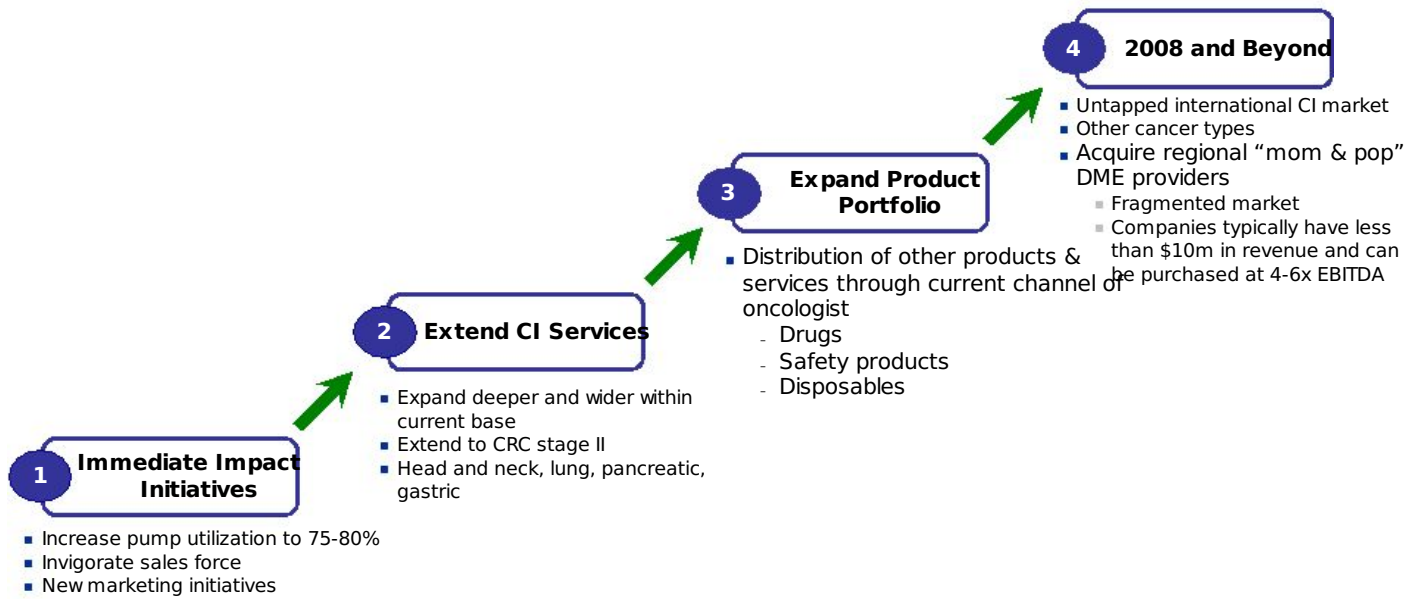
4 2008 and Beyond

- Untapped international CI market
- Other cancer types
- Acquire regional “mom & pop” DME providers
  - Fragmented market
  - Companies typically have less than $10m in revenue and can be purchased at 4-6x EBITDA

3 Expand Product Portfolio

- Distribution of other products & services through current channel of oncologist
  - Drugs
  - Safety products
  - Disposables

2 Extend CI Services

- Expand deeper and wider within current base
- Extend to CRC stage II
- Head and neck, lung, pancreatic, gastric

1 Immediate Impact Initiatives

- Increase pump utilization to 75-80%
- Invigorate sales force
- New marketing initiatives